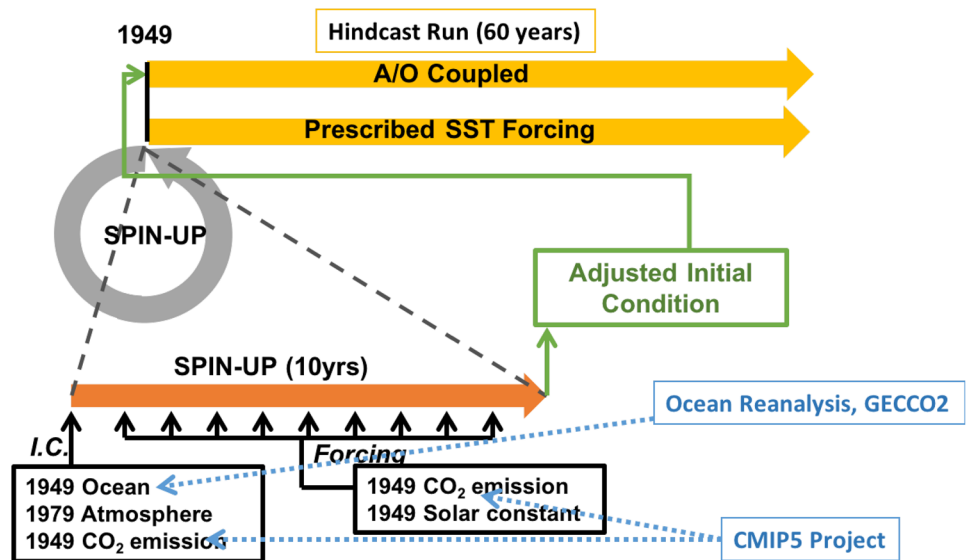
1949

Hindcast Run (60 years)

A/O Coupled

Prescribed SST Forcing

SPIN-UP

Adjusted Initial Condition

SPIN-UP (10yrs)

Ocean Reanalysis, GECCO2

I.C.

Forcing

1949 Ocean
1979 Atmosphere
1949 $CO_2$ emission

1949 $CO_2$ emission
1949 Solar constant

CMIP5 Project